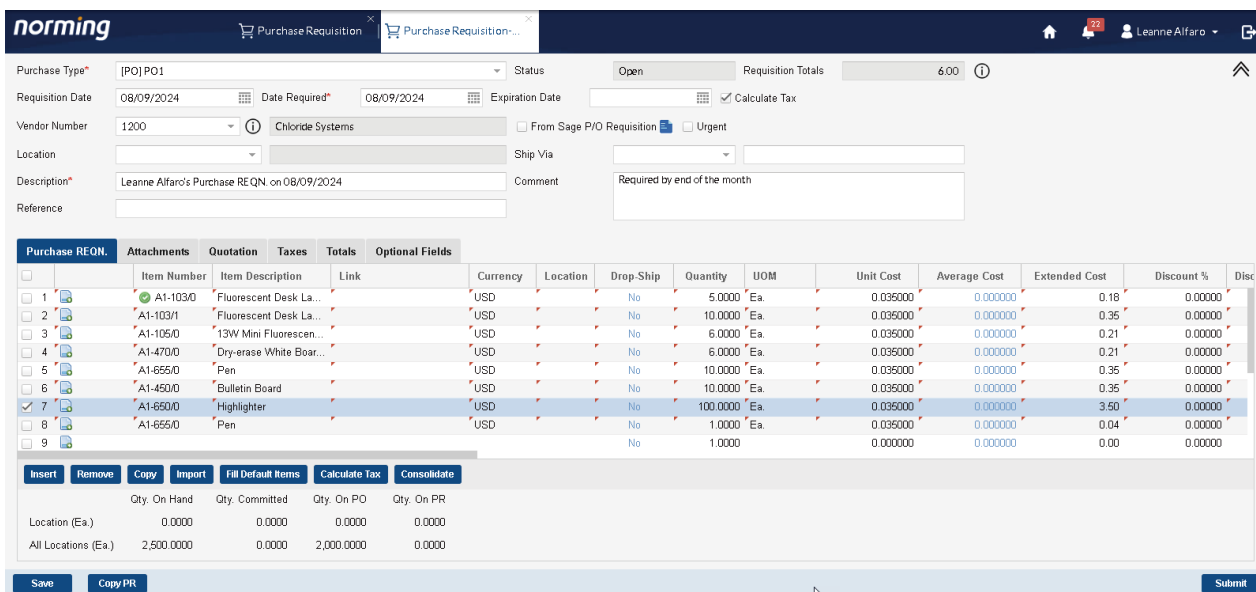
norming

Purchase Requisition
Purchase Requisition-...

22
Leanne Alfaro

Purchase Type* [PO] PO1
Status Open
Requisition Totals 6.00
Requisition Date 08/09/2024
Date Required* 08/09/2024
Expiration Date
Calculate Tax
Vendor Number 1200
Chloride Systems
From Sage P/O Requisition
Urgent
Location
Ship Via
Description* Leanne Alfaro's Purchase REQN. on 08/09/2024
Comment Required by end of the month
Reference

Purchase REQN. | Attachments | Quotation | Taxes | Totals | Optional Fields

| | Item Number | Item Description | Link | Currency | Location | Drop-Ship | Quantity | UOM | Unit Cost | Average Cost | Extended Cost | Discount % | Disc |
|---|---|---|---|---|---|---|---|---|---|---|---|---|---|
| 1 | A1-103/0 | Fluorescent Desk La... | | USD | | No | 5.0000 | Ea. | 0.035000 | 0.000000 | 0.18 | 0.00000 | |
| 2 | A1-103/1 | Fluorescent Desk La... | | USD | | No | 10.0000 | Ea. | 0.035000 | 0.000000 | 0.35 | 0.00000 | |
| 3 | A1-105/0 | 13W Mini Fluorescen... | | USD | | No | 6.0000 | Ea. | 0.035000 | 0.000000 | 0.21 | 0.00000 | |
| 4 | A1-470/0 | Dry-erase White Boar... | | USD | | No | 6.0000 | Ea. | 0.035000 | 0.000000 | 0.21 | 0.00000 | |
| 5 | A1-655/0 | Pen | | USD | | No | 10.0000 | Ea. | 0.035000 | 0.000000 | 0.35 | 0.00000 | |
| 6 | A1-450/0 | Bulletin Board | | USD | | No | 10.0000 | Ea. | 0.035000 | 0.000000 | 0.35 | 0.00000 | |
| 7 | A1-650/0 | Highlighter | | USD | | No | 100.0000 | Ea. | 0.035000 | 0.000000 | 3.50 | 0.00000 | |
| 8 | A1-655/0 | Pen | | USD | | No | 1.0000 | Ea. | 0.035000 | 0.000000 | 0.04 | 0.00000 | |
| 9 | | | | | | No | 1.0000 | | 0.000000 | 0.000000 | 0.00 | 0.00000 | |

Insert | Remove | Copy | Import | Fill Default Items | Calculate Tax | Consolidate

| | Qty. On Hand | Qty. Committed | Qty. On PO | Qty. On PR |
|---|---|---|---|---|
| Location (Ea.) | 0.0000 | 0.0000 | 0.0000 | 0.0000 |
| All Locations (Ea.) | 2,500.0000 | 0.0000 | 2,000.0000 | 0.0000 |

Save | Copy PR | Submit